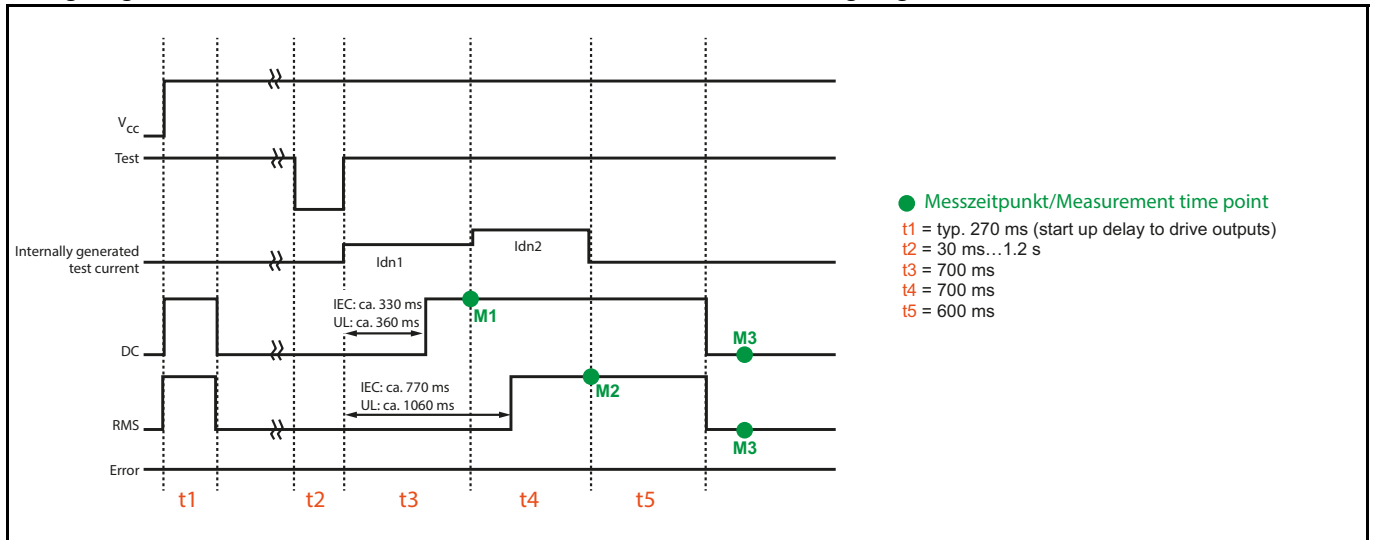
$V_{cc}$

Test

Internally generated test current

Idn1

Idn2

IEC: ca. 330 ms
UL: ca. 360 ms

M1

DC

M3

IEC: ca. 770 ms
UL: ca. 1060 ms

M2

RMS

M3

Error

t1 t2 t3 t4 t5

Messzeitpunkt/Measurement time point

t1 = typ. 270 ms (start up delay to drive outputs)
t2 = 30 ms…1.2 s
t3 = 700 ms
t4 = 700 ms
t5 = 600 ms